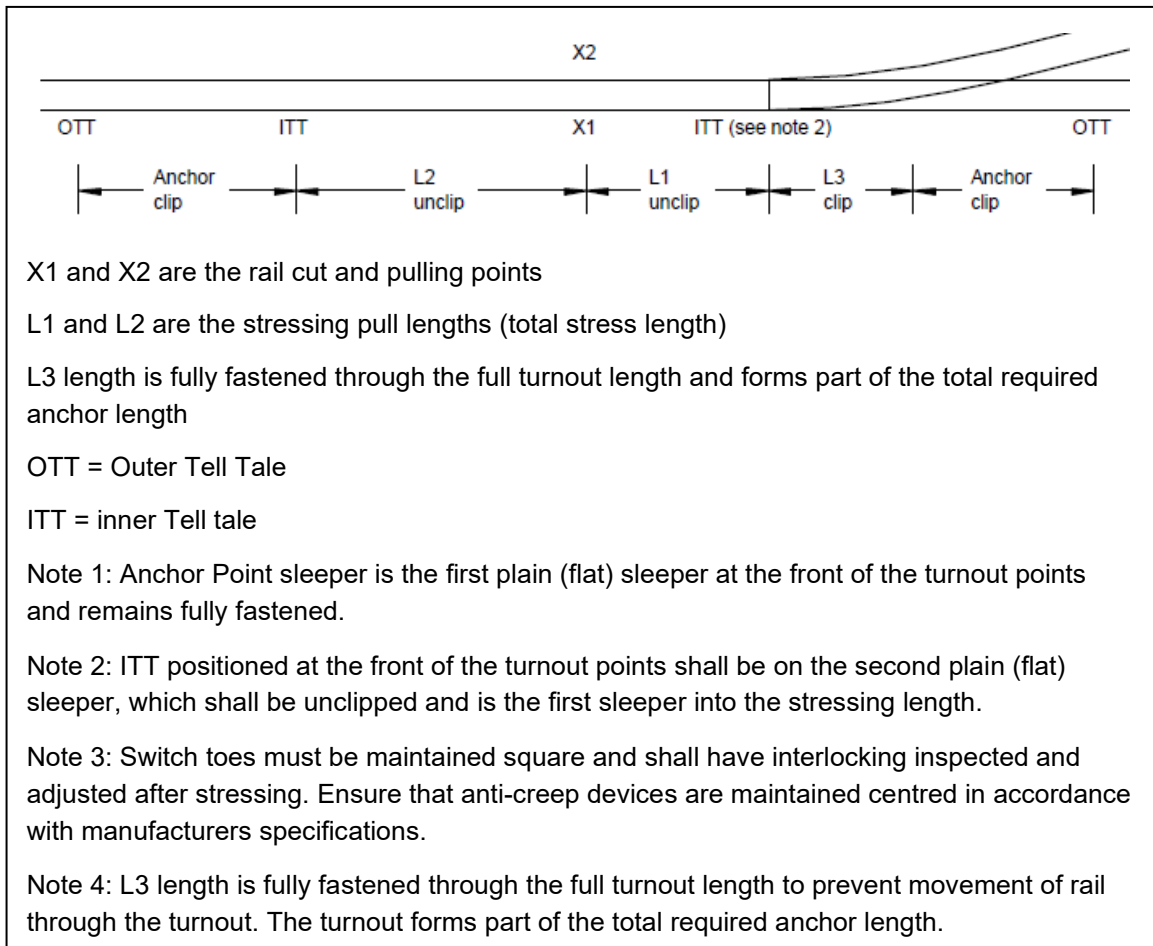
X2

OTT ITT X1 ITT (see note 2) OTT

Anchor clip L2 unclip L1 unclip L3 clip Anchor clip

X1 and X2 are the rail cut and pulling points

L1 and L2 are the stressing pull lengths (total stress length)

L3 length is fully fastened through the full turnout length and forms part of the total required anchor length

OTT = Outer Tell Tale

ITT = inner Tell tale

Note 1: Anchor Point sleeper is the first plain (flat) sleeper at the front of the turnout points and remains fully fastened.

Note 2: ITT positioned at the front of the turnout points shall be on the second plain (flat) sleeper, which shall be unclipped and is the first sleeper into the stressing length.

Note 3: Switch toes must be maintained square and shall have interlocking inspected and adjusted after stressing. Ensure that anti-creep devices are maintained centred in accordance with manufacturers specifications.

Note 4: L3 length is fully fastened through the full turnout length to prevent movement of rail through the turnout. The turnout forms part of the total required anchor length.